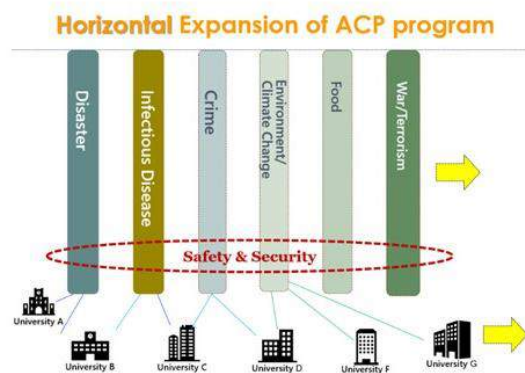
Horizontal Expansion of ACP program

Disaster

Infectious Disease

Crime

Environment/ Climate Change

Food

War/Terrorism

Safety & Security

University A

University B

University C

University D

University F

University G